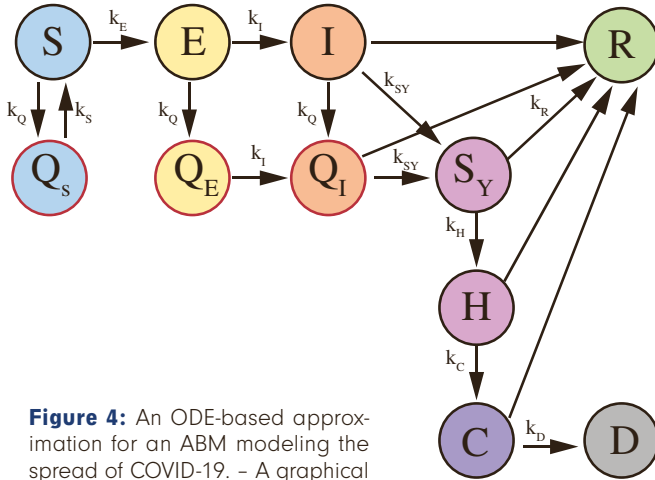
S $k_E$ E $k_I$ I R

$k_Q$ $k_S$ $k_Q$ $k_Q$ $k_{SY}$ $k_R$

$Q_S$ $Q_E$ $k_I$ $Q_I$ $k_{SY}$ $S_Y$

$k_H$

H

$k_C$

C $k_D$ D

**Figure 4:** An ODE-based approximation for an ABM modeling the spread of COVID-19. – A graphical